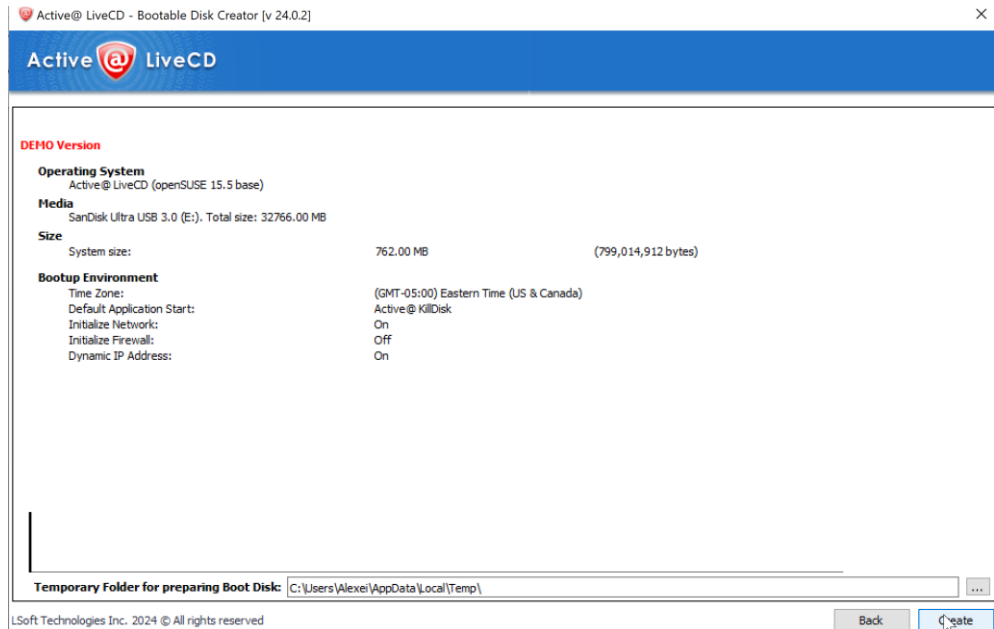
Active@ LiveCD - Bootable Disk Creator [v 24.0.2]

Active @ LiveCD

DEMO Version

Operating System
Active@ LiveCD (openSUSE 15.5 base)

Media
SanDisk Ultra USB 3.0 (E:). Total size: 32766.00 MB

Size
System size: 762.00 MB (799,014,912 bytes)

Bootup Environment
Time Zone: (GMT-05:00) Eastern Time (US & Canada)
Default Application Start: Active@ KillDisk
Initialize Network: On
Initialize Firewall: Off
Dynamic IP Address: On

Temporary Folder for preparing Boot Disk: C:\Users\Alexei\AppData\Local\Temp\

...

LSoft Technologies Inc. 2024 © All rights reserved

Back

Create